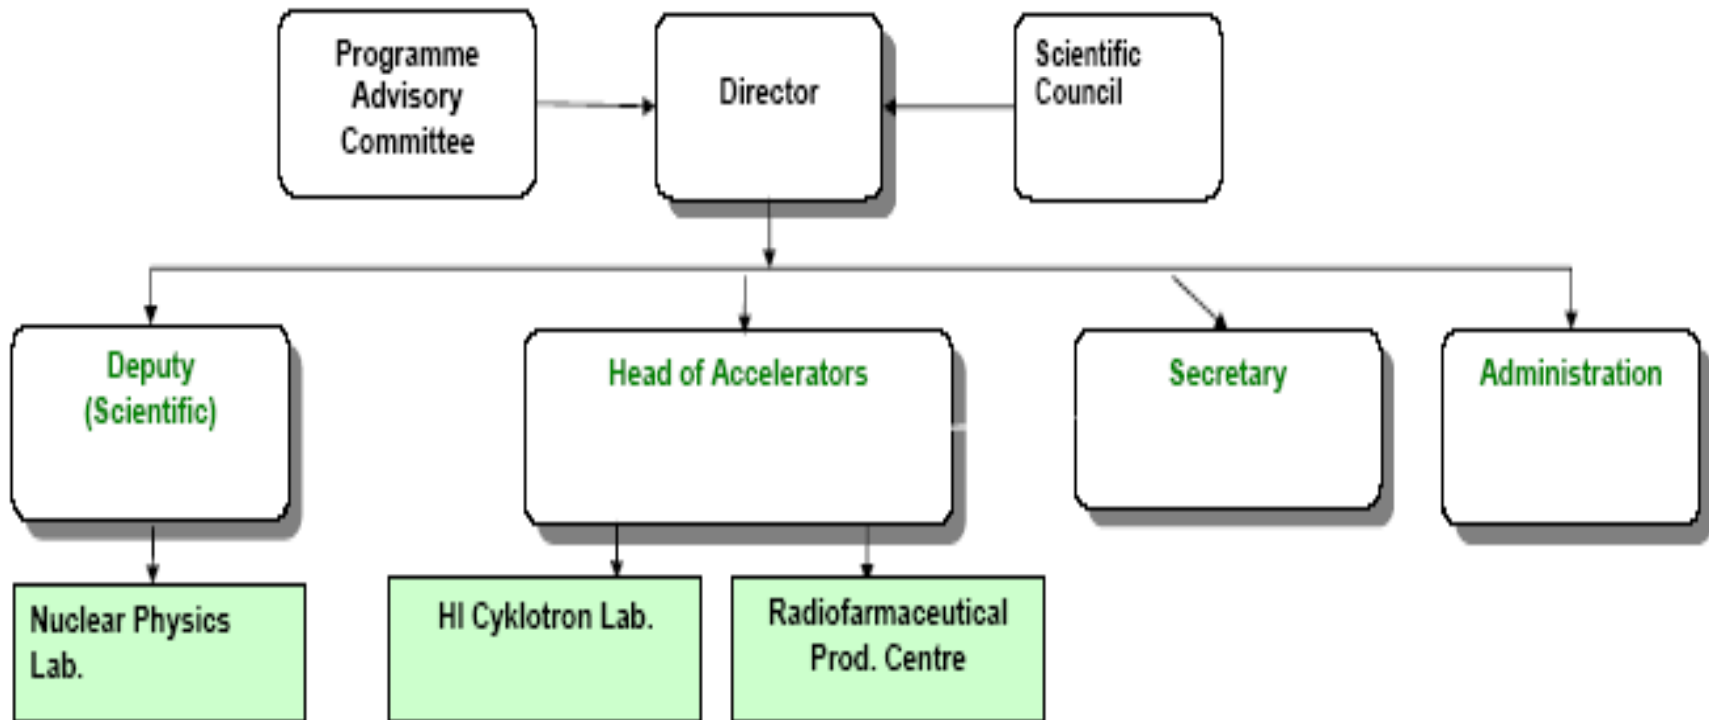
Programme Advisory Committee

Director

Scientific Council

Deputy (Scientific)

Head of Accelerators

Secretary

Administration

Nuclear Physics Lab.

HI Cyklotron Lab.

Radiofarmaceutical Prod. Centre